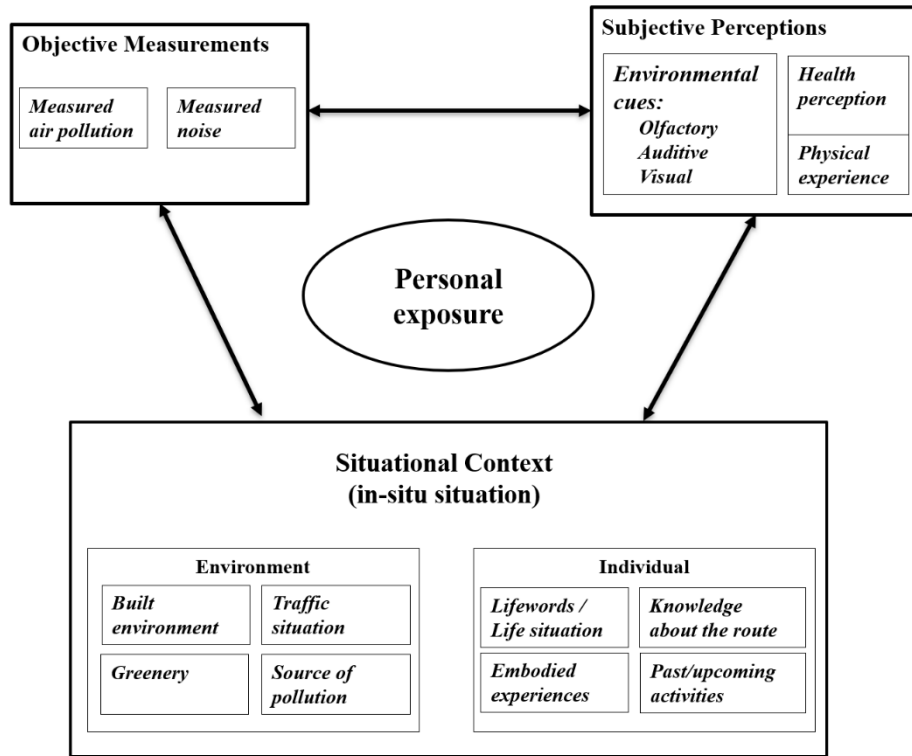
Objective Measurements

Measured air pollution

Measured noise

Subjective Perceptions

Environmental cues:
Olfactory
Auditive
Visual

Health perception

Physical experience

Personal exposure

Situational Context
(in-situ situation)

Environment

Built environment

Traffic situation

Greenery

Source of pollution

Individual

Lifewords / Life situation

Knowledge about the route

Embodied experiences

Past/upcoming activities